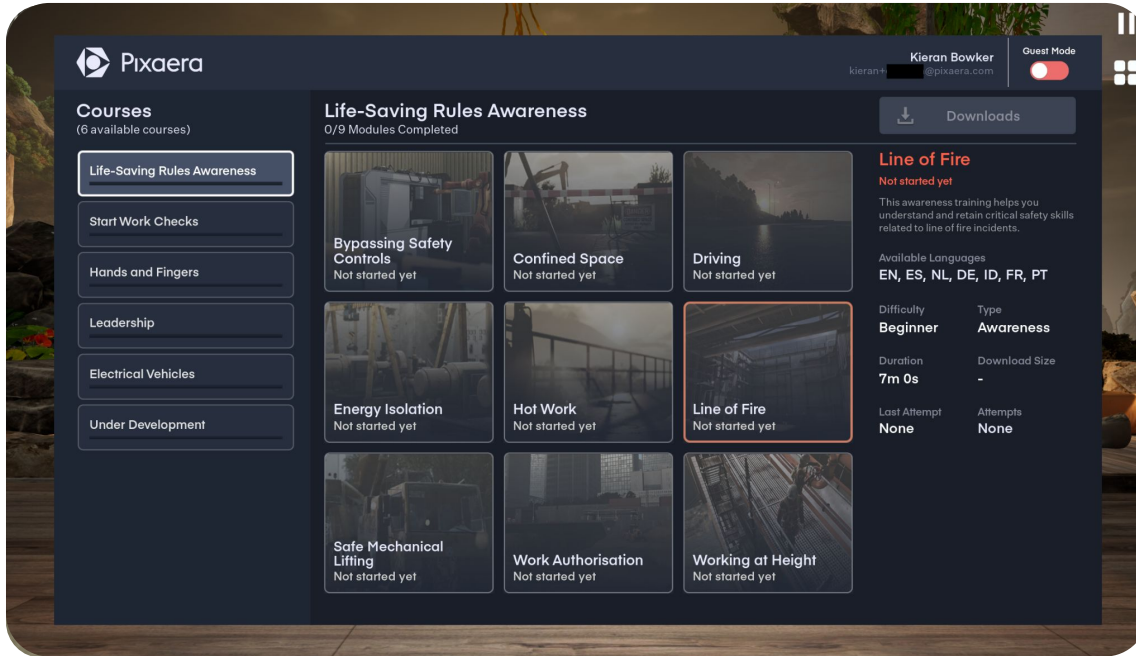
Pixaera

Kieran Bowker
kieran+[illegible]@pixaera.com

Guest Mode

Courses
(6 available courses)

Life-Saving Rules Awareness

Start Work Checks

Hands and Fingers

Leadership

Electrical Vehicles

Under Development

Life-Saving Rules Awareness
0/9 Modules Completed

Downloads

Bypassing Safety Controls
Not started yet

Confined Space
Not started yet

Driving
Not started yet

Energy Isolation
Not started yet

Hot Work
Not started yet

Line of Fire
Not started yet

Safe Mechanical Lifting
Not started yet

Work Authorisation
Not started yet

Working at Height
Not started yet

Line of Fire
Not started yet

This awareness training helps you understand and retain critical safety skills related to line of fire incidents.

Available Languages
EN, ES, NL, DE, ID, FR, PT

Difficulty
Beginner

Type
Awareness

Duration
7m 0s

Download Size
-

Last Attempt
None

Attempts
None